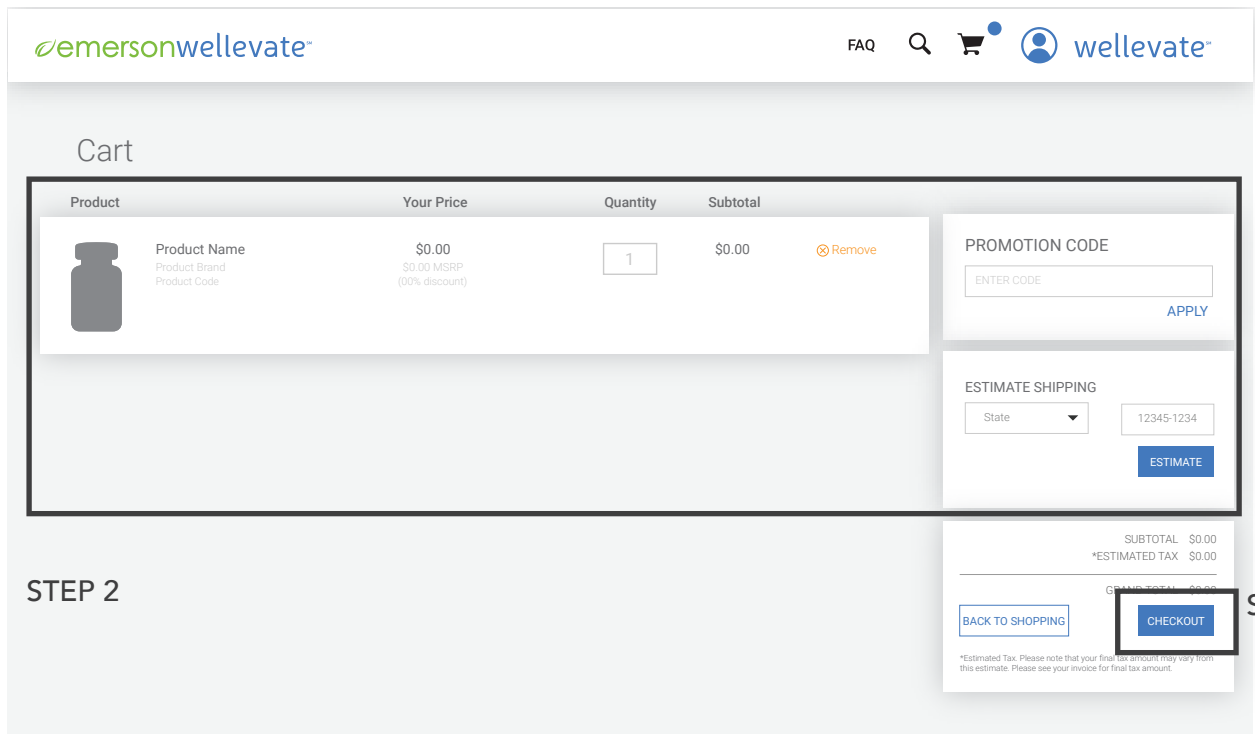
emersonwellevate℠

FAQ

wellevate℠

Cart

Product

Your Price

Quantity

Subtotal

Product Name
Product Brand
Product Code

$0.00
$0.00 MSRP
(00% discount)

1

$0.00

Remove

PROMOTION CODE

ENTER CODE

APPLY

ESTIMATE SHIPPING

State

12345-1234

ESTIMATE

SUBTOTAL $0.00
*ESTIMATED TAX $0.00

GRAND TOTAL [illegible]

STEP 2

BACK TO SHOPPING

CHECKOUT

S

*Estimated Tax. Please note that your final tax amount may vary from this estimate. Please see your invoice for final tax amount.